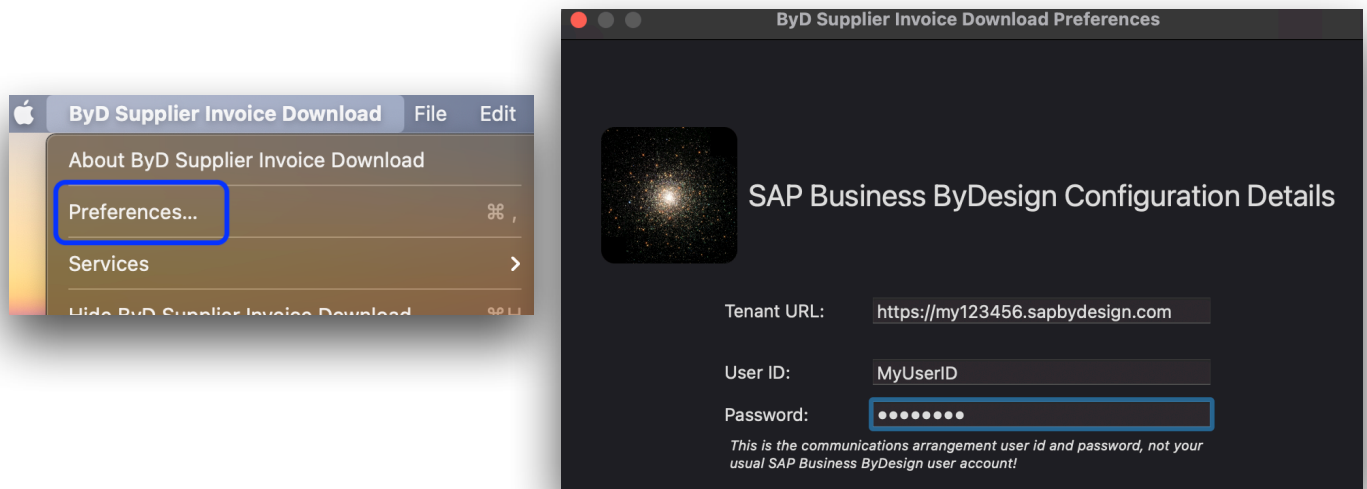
ByD Supplier Invoice Download File Edit

About ByD Supplier Invoice Download

Preferences... ⌘ ,

Services >

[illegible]

ByD Supplier Invoice Download Preferences

SAP Business ByDesign Configuration Details

Tenant URL: https://my123456.sapbydesign.com

User ID: MyUserID

Password: ••••••••

This is the communications arrangement user id and password, not your usual SAP Business ByDesign user account!